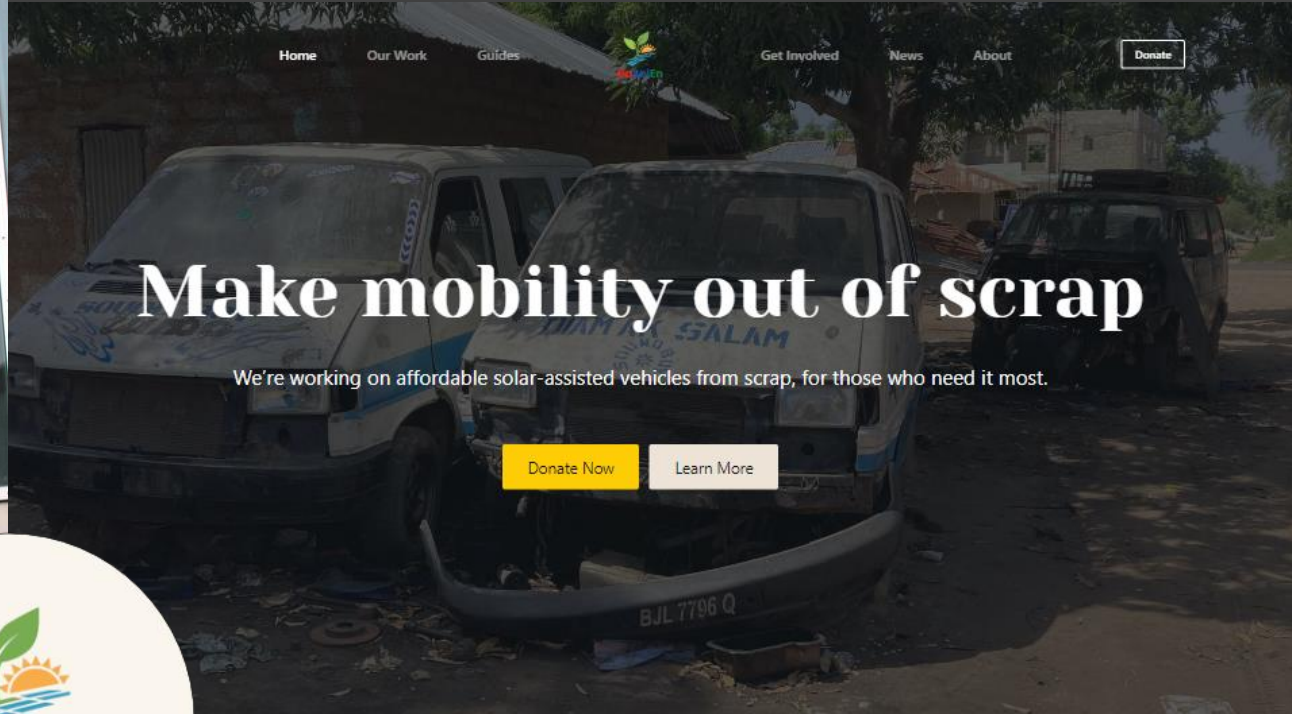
Home Our Work Guides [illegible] Get Involved News About Donate

Make mobility out of scrap

We're working on affordable solar-assisted vehicles from scrap, for those who need it most.

Donate Now Learn More

DIAM AK SALAM

BJL 7796 Q